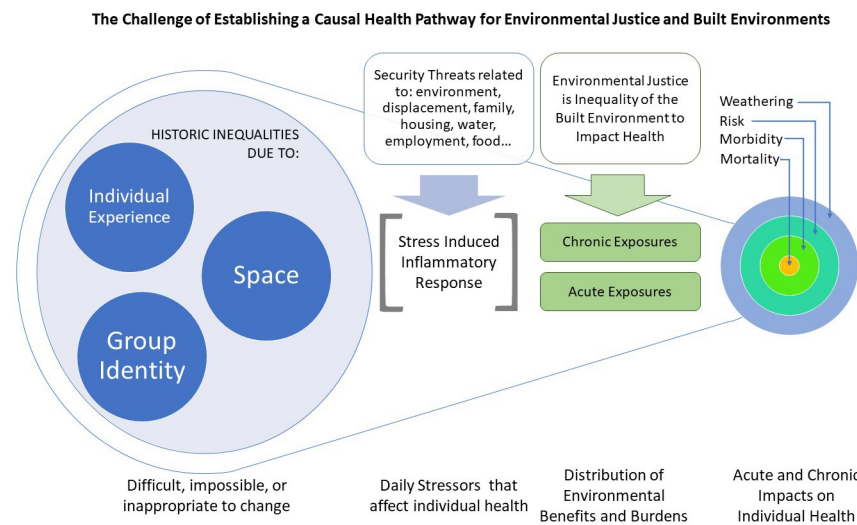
The Challenge of Establishing a Causal Health Pathway for Environmental Justice and Built Environments

HISTORIC INEQUALITIES DUE TO:

Individual Experience

Space

Group Identity

Security Threats related to: environment, displacement, family, housing, water, employment, food...

Environmental Justice is Inequality of the Built Environment to Impact Health

Stress Induced Inflammatory Response

Chronic Exposures

Acute Exposures

Weathering
Risk
Morbidity
Mortality

Difficult, impossible, or inappropriate to change

Daily Stressors that affect individual health

Distribution of Environmental Benefits and Burdens

Acute and Chronic Impacts on Individual Health